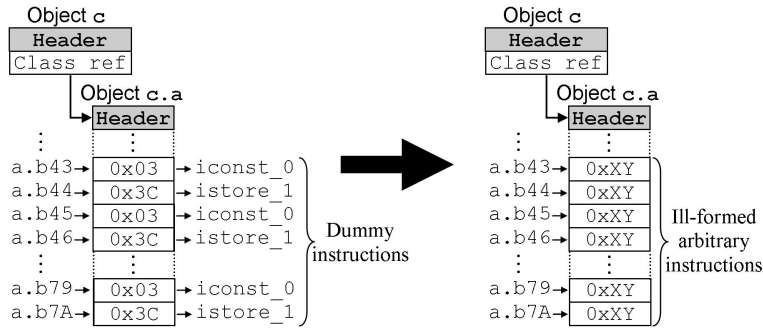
Object c
Header
Class ref
Object c.a
Header
⋮
a.b43 0x03 iconst_0
a.b44 0x3C istore_1
a.b45 0x03 iconst_0
a.b46 0x3C istore_1
⋮
a.b79 0x03 iconst_0
a.b7A 0x3C istore_1
Dummy instructions

Object c
Header
Class ref
Object c.a
Header
⋮
a.b43 0xXY
a.b44 0xXY
a.b45 0xXY
a.b46 0xXY
⋮
a.b79 0xXY
a.b7A 0xXY
Ill-formed arbitrary instructions